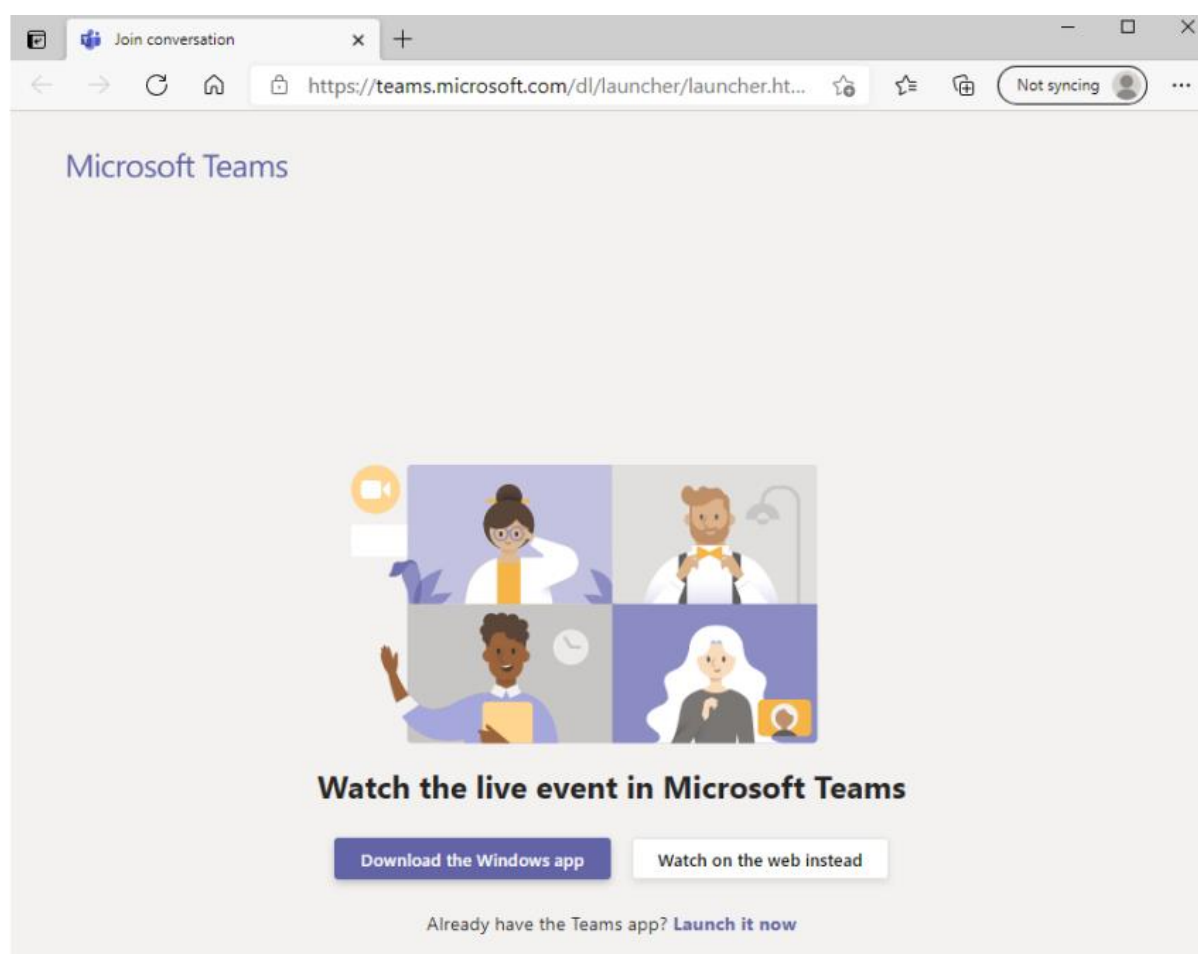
Join conversation

https://teams.microsoft.com/dl/launcher/launcher.ht...

Not syncing

Microsoft Teams

Watch the live event in Microsoft Teams

Download the Windows app

Watch on the web instead

Already have the Teams app? Launch it now